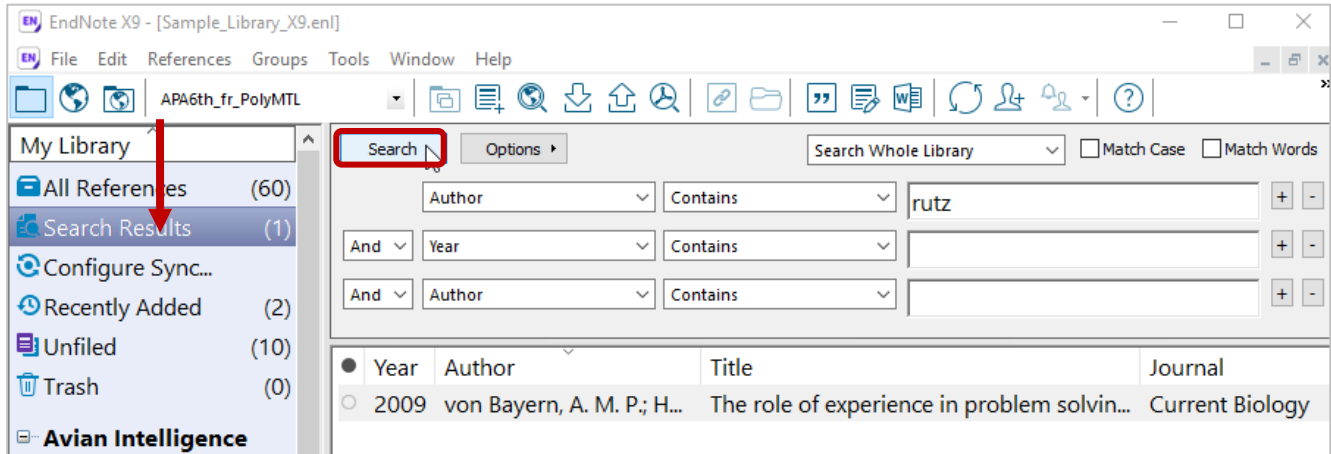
EndNote X9 - [Sample_Library_X9.enl]

File Edit References Groups Tools Window Help

APA6th_fr_PolyMTL

My Library

All References (60)

Search Results (1)

Configure Sync...

Recently Added (2)

Unfiled (10)

Trash (0)

Avian Intelligence

Search

Options

Search Whole Library

Match Case

Match Words

Author | Contains | rutz

And | Year | Contains

And | Author | Contains

| Year | Author | Title | Journal |
|---|---|---|---|
| 2009 | von Bayern, A. M. P.; H... | The role of experience in problem solvin... | Current Biology |